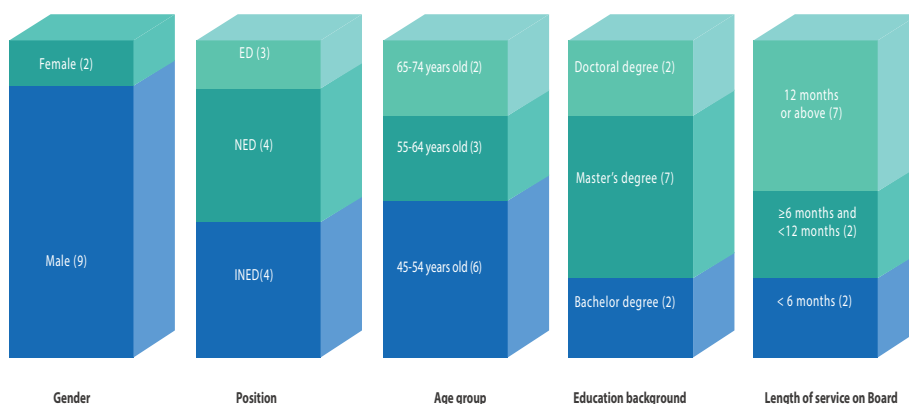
Female (2)

Male (9)

Gender

ED (3)

NED (4)

INED(4)

Position

65-74 years old (2)

55-64 years old (3)

45-54 years old (6)

Age group

Doctoral degree (2)

Master's degree (7)

Bachelor degree (2)

Education background

12 months or above (7)

≥6 months and <12 months (2)

< 6 months (2)

Length of service on Board